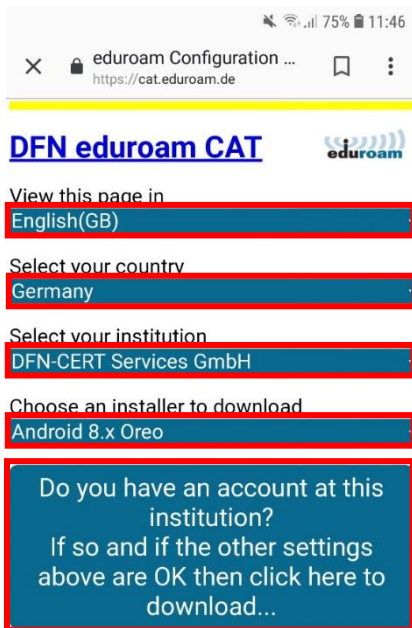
75% 11:46

eduroam Configuration ...
https://cat.eduroam.de

DFN eduroam CAT

eduroam

View this page in
English(GB)

Select your country
Germany

Select your institution
DFN-CERT Services GmbH

Choose an installer to download
Android 8.x Oreo

Do you have an account at this institution?
If so and if the other settings above are OK then click here to download...